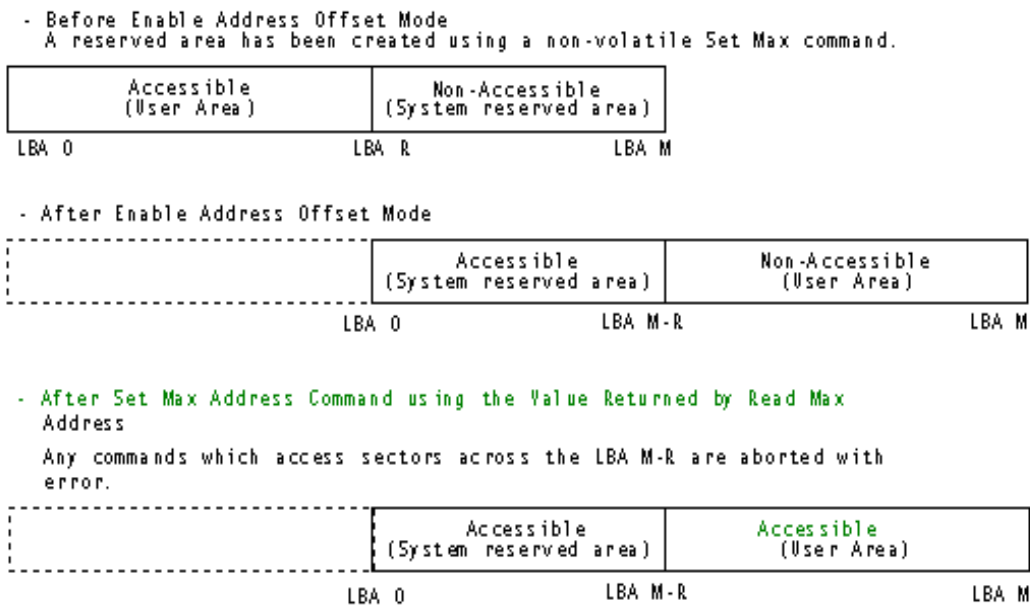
- Before Enable Address Offset Mode
A reserved area has been created using a non-volatile Set Max command.

Accessible
(User Area)

Non-Accessible
(System reserved area)

LBA 0 LBA R LBA M

- After Enable Address Offset Mode

Accessible
(System reserved area)

Non-Accessible
(User Area)

LBA 0 LBA M-R LBA M

- After Set Max Address Command using the Value Returned by Read Max Address

Any commands which access sectors across the LBA M-R are aborted with error.

Accessible
(System reserved area)

Accessible
(User Area)

LBA 0 LBA M-R LBA M